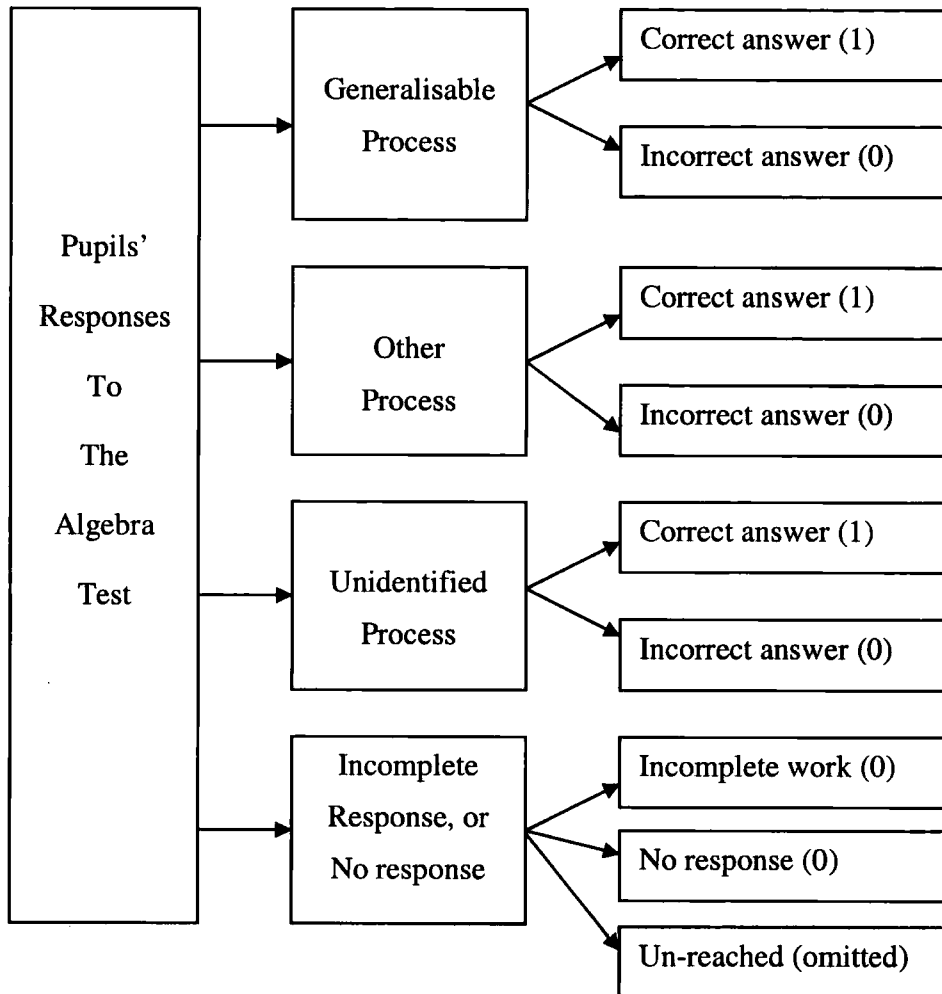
Pupils' Responses To The Algebra Test

Generalisable Process

Correct answer (1)

Incorrect answer (0)

Other Process

Correct answer (1)

Incorrect answer (0)

Unidentified Process

Correct answer (1)

Incorrect answer (0)

Incomplete Response, or No response

Incomplete work (0)

No response (0)

Un-reached (omitted)